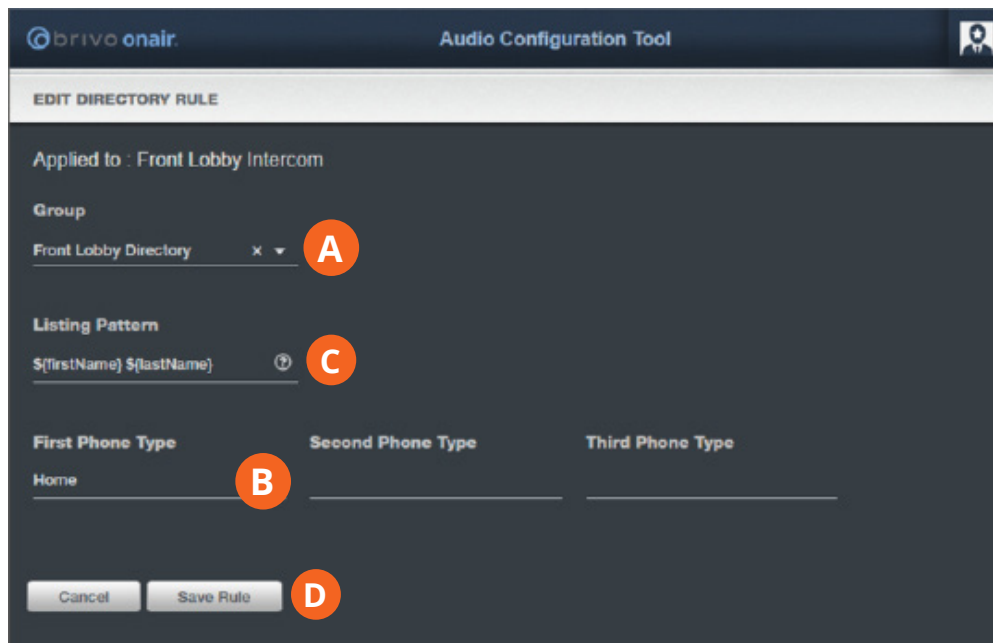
brivo onair.

Audio Configuration Tool

EDIT DIRECTORY RULE

Applied to : Front Lobby Intercom

Group

Front Lobby Directory × ▾

A

Listing Pattern

${firstName} ${lastName} ?

C

First Phone Type

Home

B

Second Phone Type

Third Phone Type

Cancel

Save Rule

D